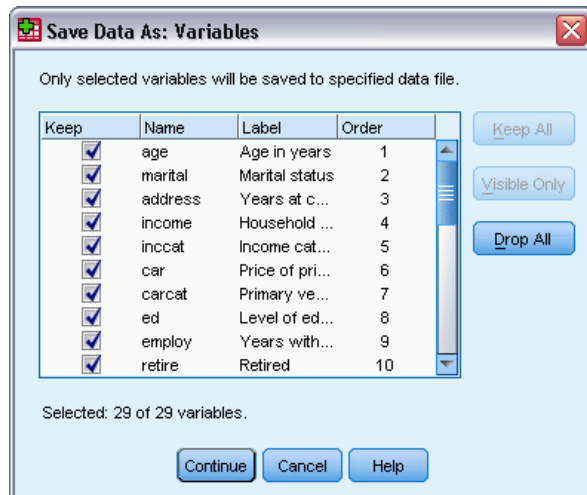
Save Data As: Variables

Only selected variables will be saved to specified data file.

| Keep | Name | Label | Order |
|---|---|---|---|
| ☑ | age | Age in years | 1 |
| ☑ | marital | Marital status | 2 |
| ☑ | address | Years at c... | 3 |
| ☑ | income | Household ... | 4 |
| ☑ | inccat | Income cat... | 5 |
| ☑ | car | Price of pri... | 6 |
| ☑ | carcat | Primary ve... | 7 |
| ☑ | ed | Level of ed... | 8 |
| ☑ | employ | Years with... | 9 |
| ☑ | retire | Retired | 10 |

Keep All

Visible Only

Drop All

Selected: 29 of 29 variables.

Continue Cancel Help